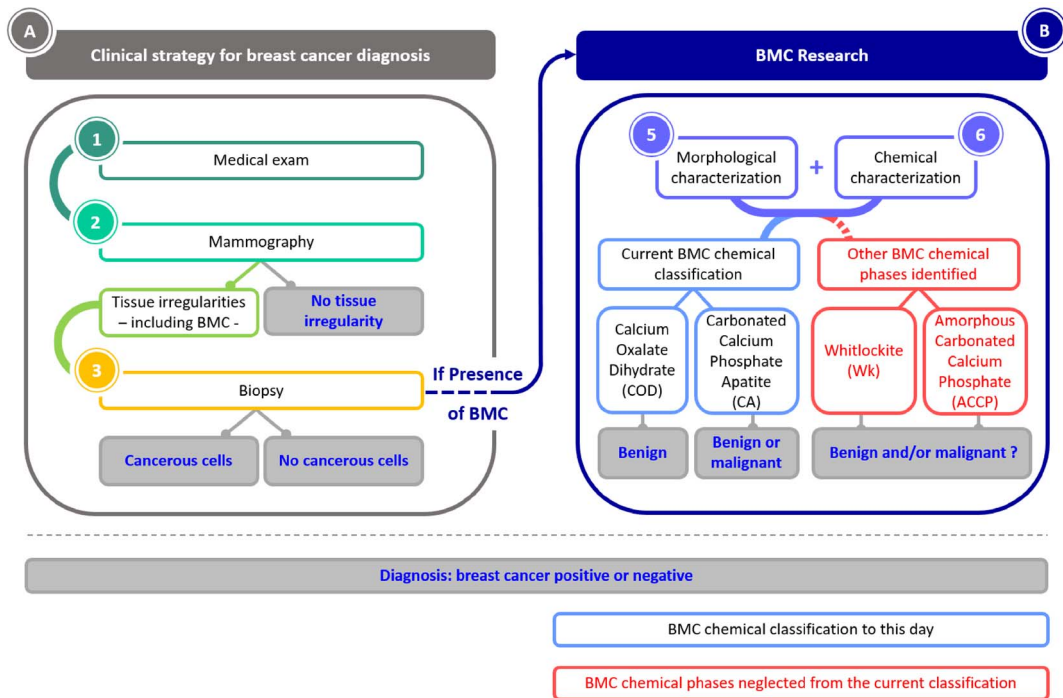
A

Clinical strategy for breast cancer diagnosis

1 Medical exam

2 Mammography

Tissue irregularities – including BMC -

No tissue irregularity

3 Biopsy

Cancerous cells

No cancerous cells

If Presence of BMC

B

BMC Research

5 Morphological characterization

+

6 Chemical characterization

Current BMC chemical classification

Other BMC chemical phases identified

Calcium Oxalate Dihydrate (COD)

Carbonated Calcium Phosphate Apatite (CA)

Whitlockite (Wk)

Amorphous Carbonated Calcium Phosphate (ACCP)

Benign

Benign or malignant

Benign and/or malignant ?

Diagnosis: breast cancer positive or negative

BMC chemical classification to this day

BMC chemical phases neglected from the current classification